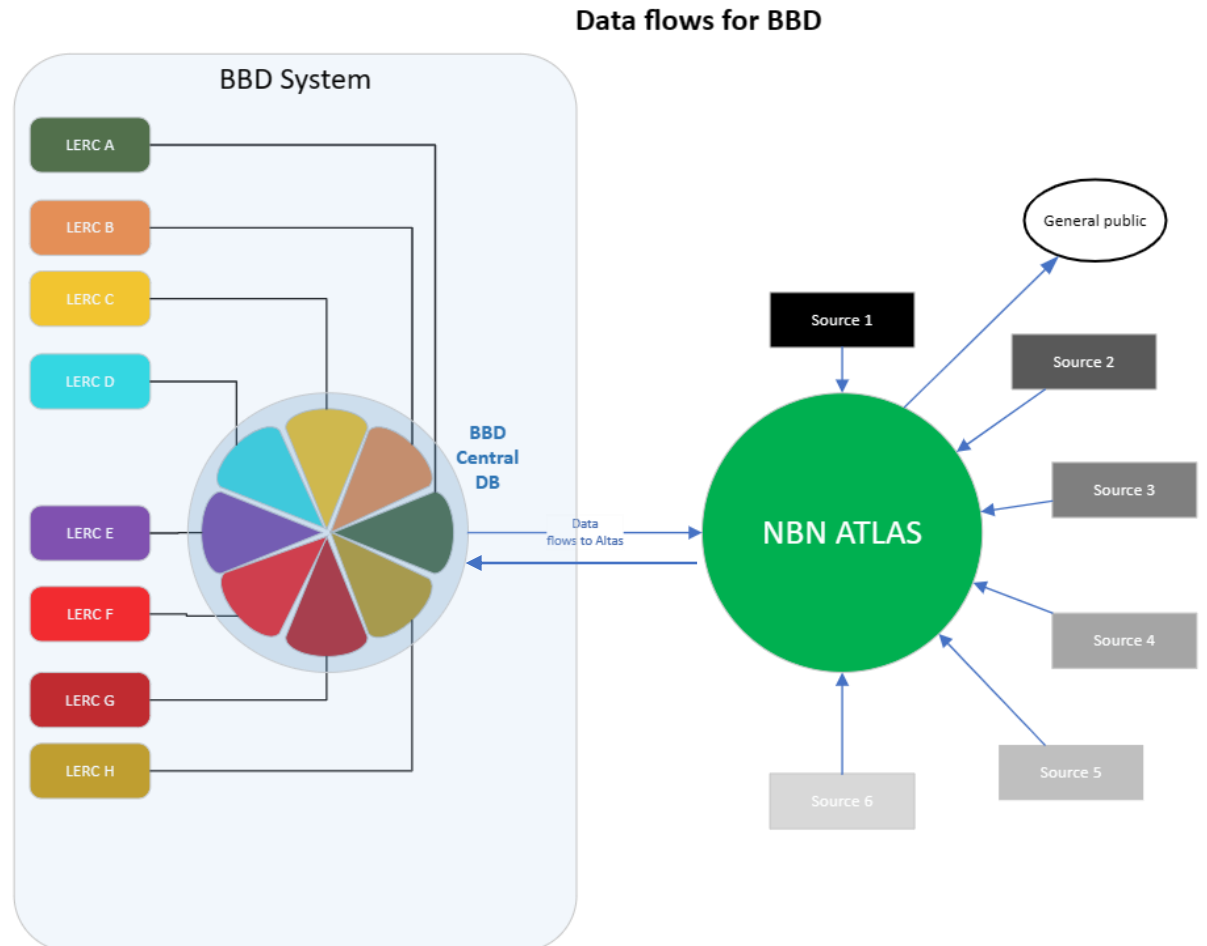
Data flows for BBD

BBD System

LERC A

LERC B

LERC C

LERC D

LERC E

LERC F

LERC G

LERC H

BBD Central DB

Data flows to Altas

NBN ATLAS

General public

Source 1

Source 2

Source 3

Source 4

Source 5

Source 6